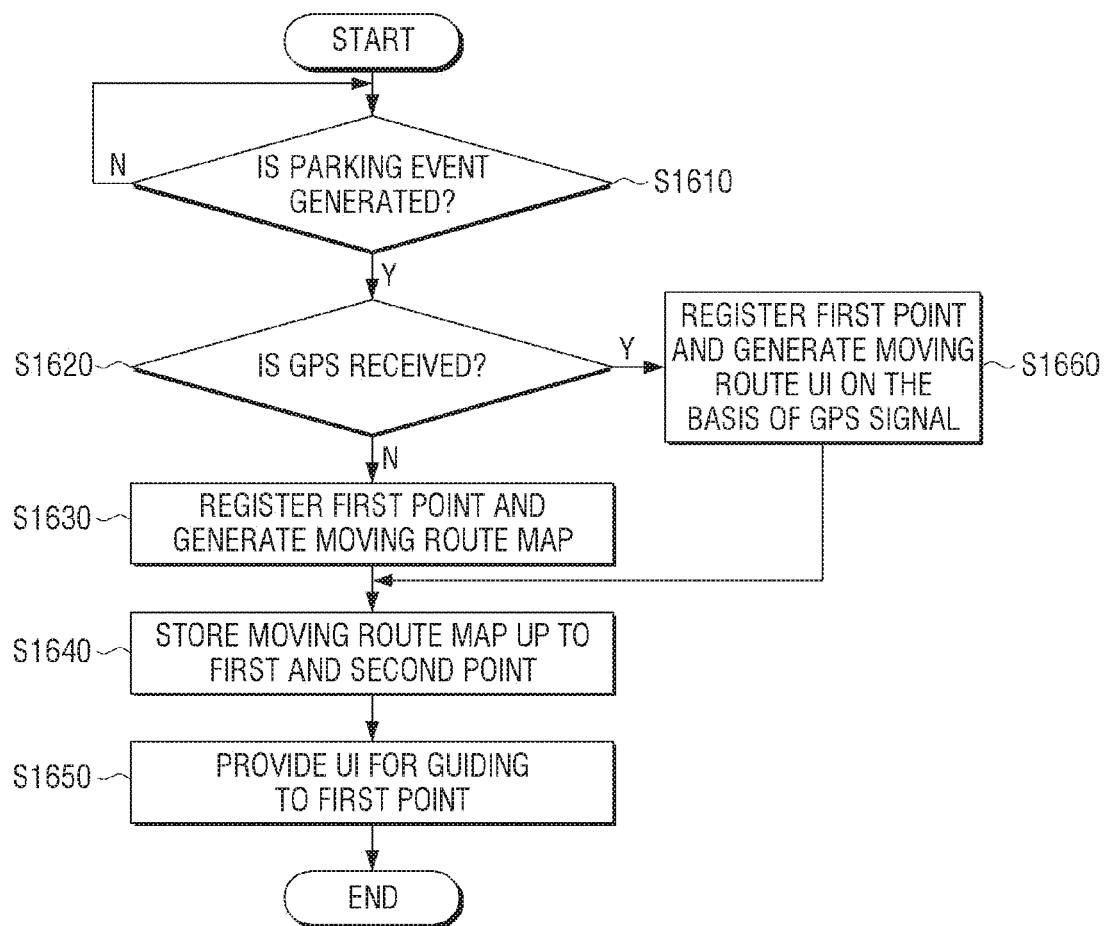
START

IS PARKING EVENT GENERATED?

N

S1610

Y

S1620

IS GPS RECEIVED?

Y

REGISTER FIRST POINT AND GENERATE MOVING ROUTE UI ON THE BASIS OF GPS SIGNAL

S1660

N

S1630

REGISTER FIRST POINT AND GENERATE MOVING ROUTE MAP

S1640

STORE MOVING ROUTE MAP UP TO FIRST AND SECOND POINT

S1650

PROVIDE UI FOR GUIDING TO FIRST POINT

END